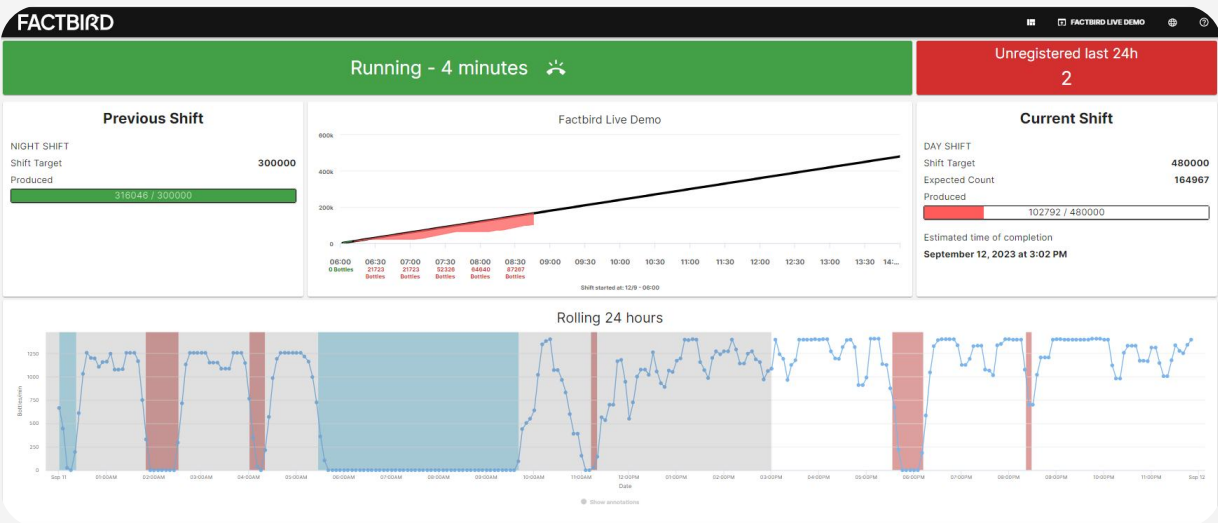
FACTBIRD

FACTBIRD LIVE DEMO

Running - 4 minutes

Unregistered last 24h
2

Previous Shift

NIGHT SHIFT
Shift Target 300000
Produced
316046 / 300000

Factbird Live Demo

600k
400k
200k
0

| 06:00 | 06:30 | 07:00 | 07:30 | 08:00 | 08:30 | 09:00 | 09:30 | 10:00 | 10:30 | 11:00 | 11:30 | 12:00 | 12:30 | 13:00 | 13:30 | 14:... |
|---|---|---|---|---|---|---|---|---|---|---|---|---|---|---|---|---|
| 0 Bottles | 21723 Bottles | 21723 Bottles | 52326 Bottles | 64640 Bottles | 87267 Bottles | | | | | | | | | | | |

Shift started at: 12/9 - 06:00

Current Shift

DAY SHIFT
Shift Target 480000
Expected Count 164967
Produced
102792 / 480000
Estimated time of completion
September 12, 2023 at 3:02 PM

Rolling 24 hours

1250
1000
750
500
250
0

Bottles/min

Sep 11 01:00AM 02:00AM 03:00AM 04:00AM 05:00AM 06:00AM 07:00AM 08:00AM 09:00AM 10:00AM 11:00AM 12:00PM 01:00PM 02:00PM 03:00PM 04:00PM 05:00PM 06:00PM 07:00PM 08:00PM 09:00PM 10:00PM 11:00PM Sep 12

Date

Show annotations